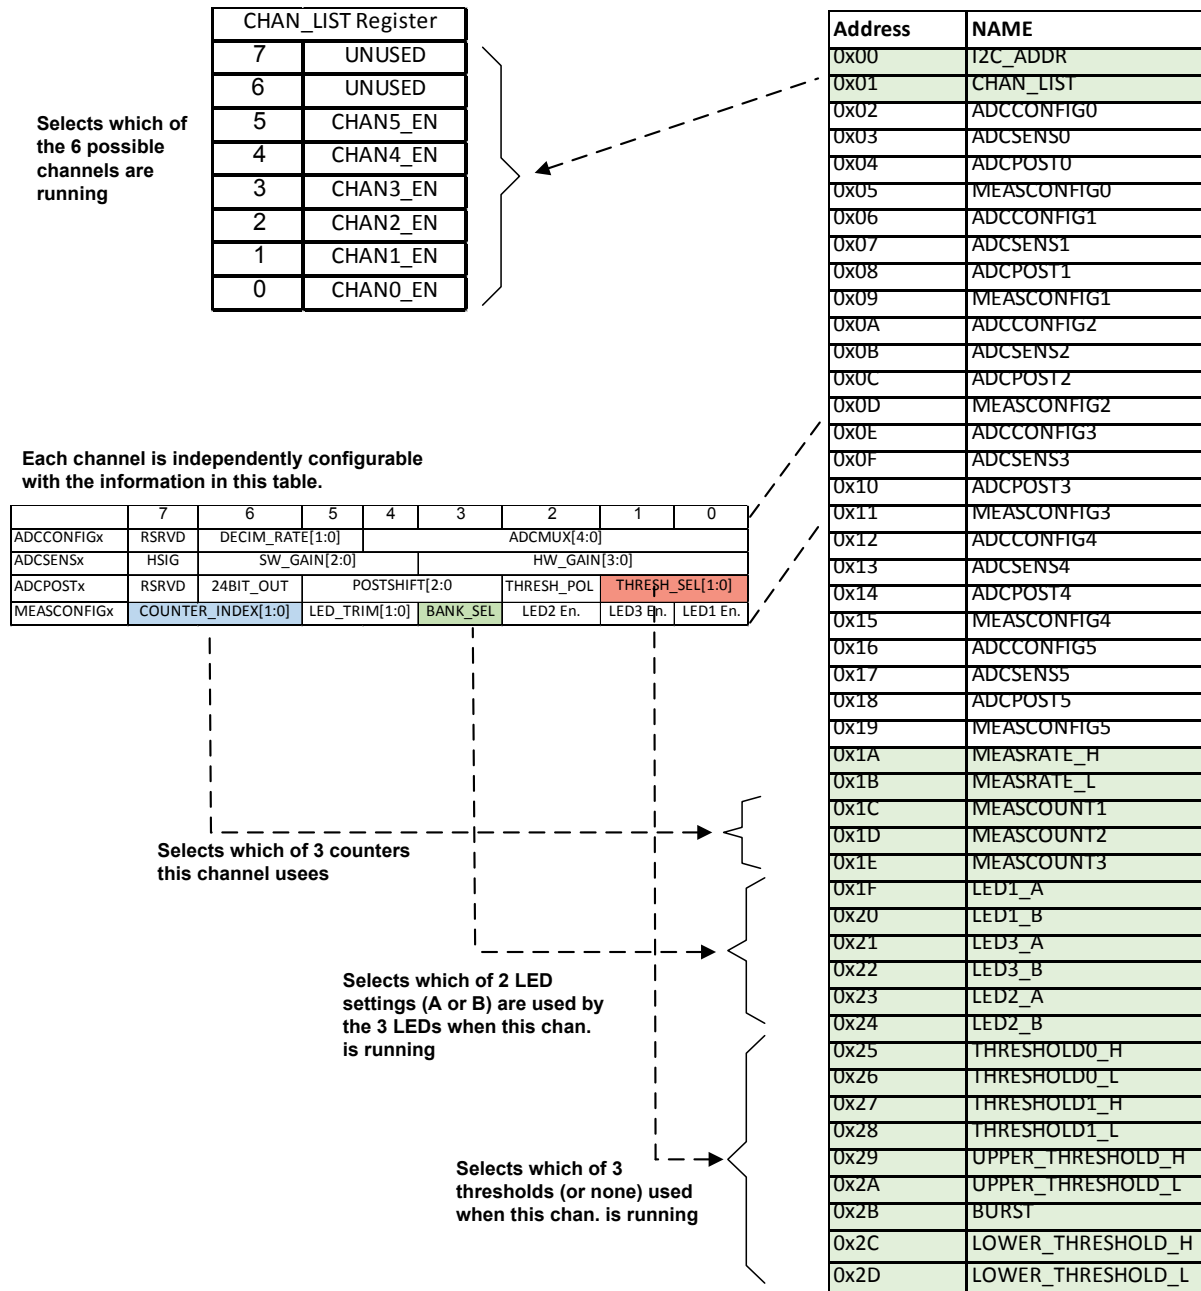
| CHAN_LIST Register | |
|---|---|
| 7 | UNUSED |
| 6 | UNUSED |
| 5 | CHAN5_EN |
| 4 | CHAN4_EN |
| 3 | CHAN3_EN |
| 2 | CHAN2_EN |
| 1 | CHAN1_EN |
| 0 | CHAN0_EN |

Selects which of the 6 possible channels are running

| Address | NAME |
|---|---|
| 0x00 | I2C_ADDR |
| 0x01 | CHAN_LIST |
| 0x02 | ADCCONFIG0 |
| 0x03 | ADCSENS0 |
| 0x04 | ADCPOST0 |
| 0x05 | MEASCONFIG0 |
| 0x06 | ADCCONFIG1 |
| 0x07 | ADCSENS1 |
| 0x08 | ADCPOST1 |
| 0x09 | MEASCONFIG1 |
| 0x0A | ADCCONFIG2 |
| 0x0B | ADCSENS2 |
| 0x0C | ADCPOST2 |
| 0x0D | MEASCONFIG2 |
| 0x0E | ADCCONFIG3 |
| 0x0F | ADCSENS3 |
| 0x10 | ADCPOST3 |
| 0x11 | MEASCONFIG3 |
| 0x12 | ADCCONFIG4 |
| 0x13 | ADCSENS4 |
| 0x14 | ADCPOST4 |
| 0x15 | MEASCONFIG4 |
| 0x16 | ADCCONFIG5 |
| 0x17 | ADCSENS5 |
| 0x18 | ADCPOST5 |
| 0x19 | MEASCONFIG5 |
| 0x1A | MEASRATE_H |
| 0x1B | MEASRATE_L |
| 0x1C | MEASCOUNT1 |
| 0x1D | MEASCOUNT2 |
| 0x1E | MEASCOUNT3 |
| 0x1F | LED1_A |
| 0x20 | LED1_B |
| 0x21 | LED3_A |
| 0x22 | LED3_B |
| 0x23 | LED2_A |
| 0x24 | LED2_B |
| 0x25 | THRESHOLD0_H |
| 0x26 | THRESHOLD0_L |
| 0x27 | THRESHOLD1_H |
| 0x28 | THRESHOLD1_L |
| 0x29 | UPPER_THRESHOLD_H |
| 0x2A | UPPER_THRESHOLD_L |
| 0x2B | BURST |
| 0x2C | LOWER_THRESHOLD_H |
| 0x2D | LOWER_THRESHOLD_L |

Each channel is independently configurable with the information in this table.

| | 7 | 6 | 5 | 4 | 3 | 2 | 1 | 0 |
|---|---|---|---|---|---|---|---|---|
| ADCCONFIGx | RSRVD | DECIM_RATE[1:0] | | ADCMUX[4:0] | | | | |
| ADCSENSx | HSIG | SW_GAIN[2:0] | | | HW_GAIN[3:0] | | | |
| ADCPOSTx | RSRVD | 24BIT_OUT | POSTSHIFT[2:0] | | | THRESH_POL | THRESH_SEL[1:0] | |
| MEASCONFIGx | COUNTER_INDEX[1:0] | | LED_TRIM[1:0] | | BANK_SEL | LED2 En. | LED3 En. | LED1 En. |

Selects which of 3 counters this channel usees

Selects which of 2 LED settings (A or B) are used by the 3 LEDs when this chan. is running

Selects which of 3 thresholds (or none) used when this chan. is running